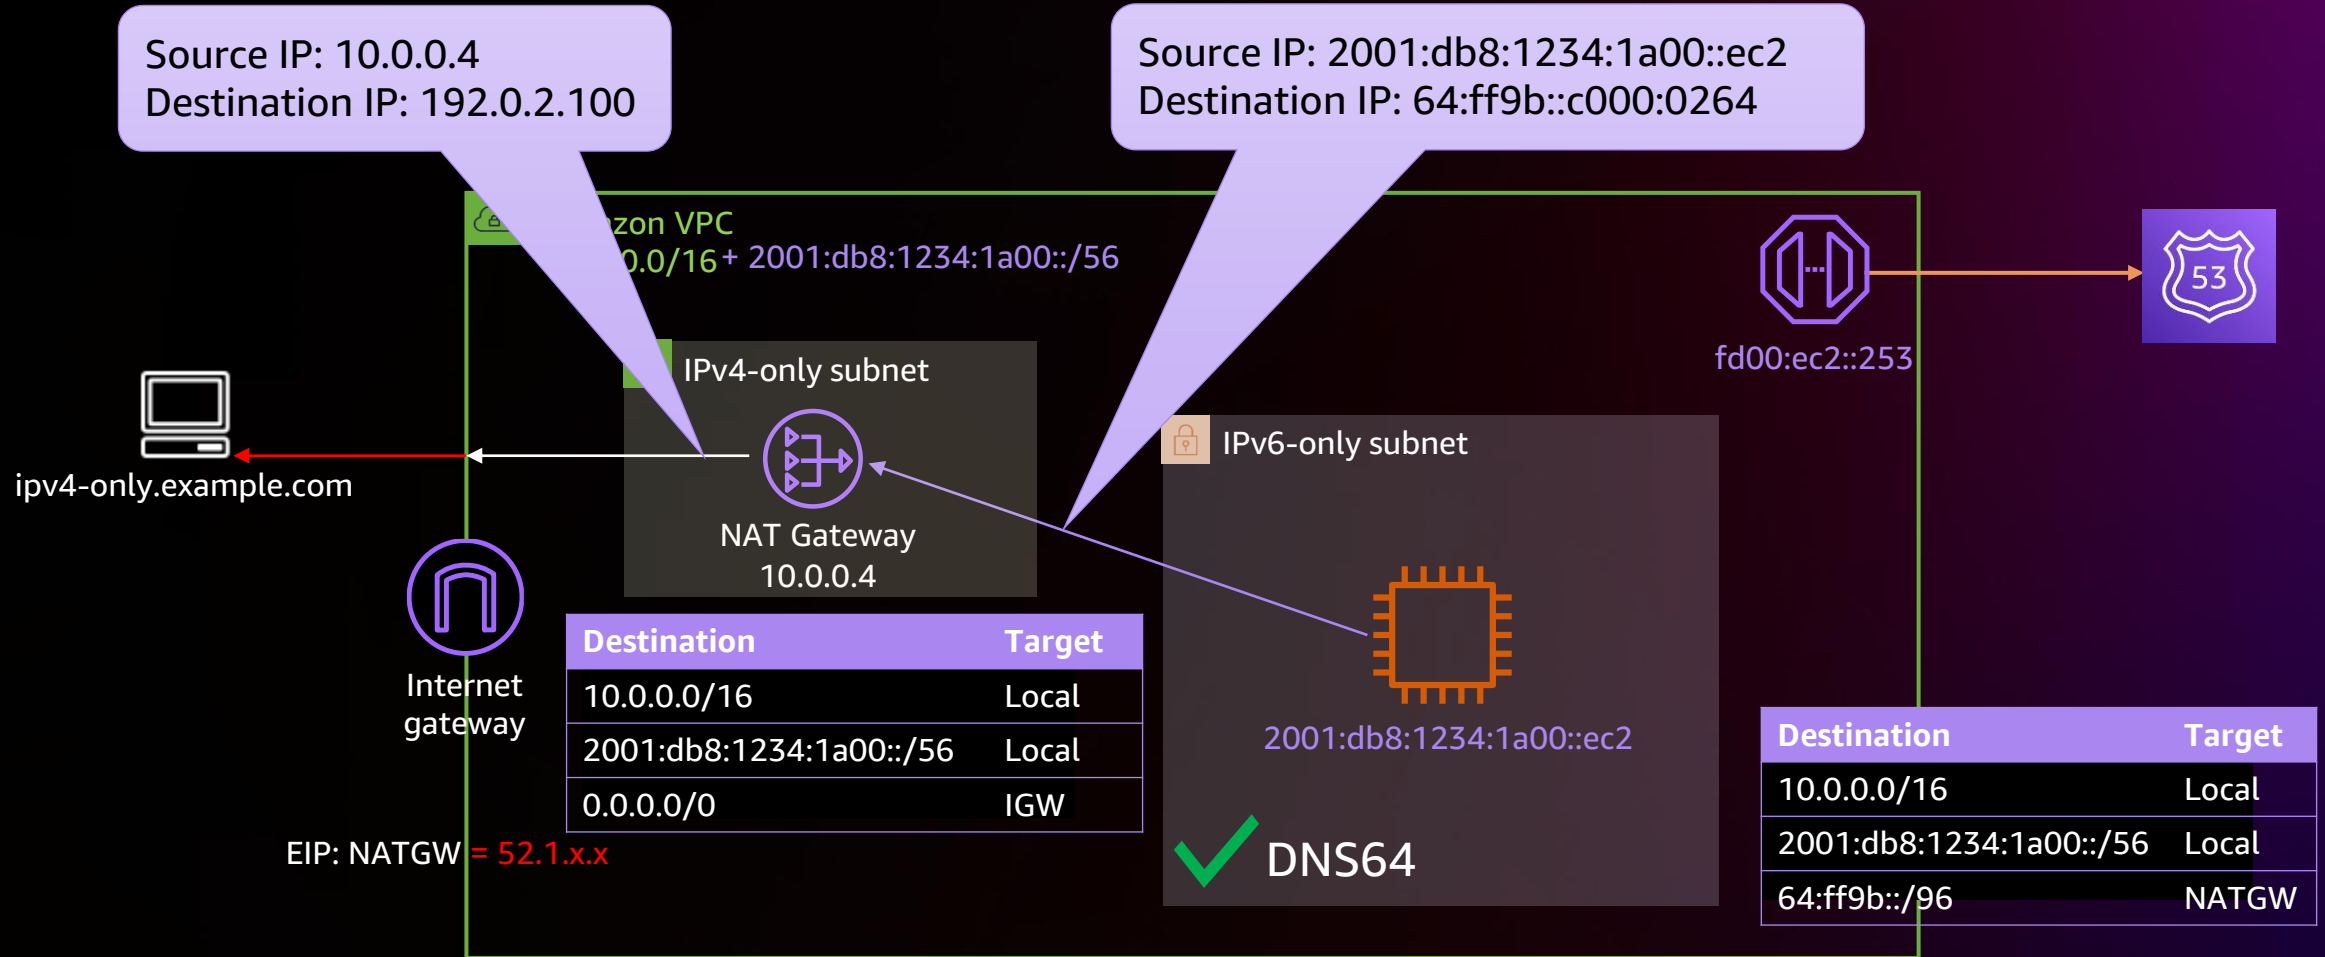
Source IP: 10.0.0.4
Destination IP: 192.0.2.100

Source IP: 2001:db8:1234:1a00::ec2
Destination IP: 64:ff9b::c000:0264

zon VPC
0.0/16 + 2001:db8:1234:1a00::/56

fd00:ec2::253

53

IPv4-only subnet

NAT Gateway
10.0.0.4

ipv4-only.example.com

IPv6-only subnet

Internet gateway

| Destination | Target |
|---|---|
| 10.0.0.0/16 | Local |
| 2001:db8:1234:1a00::/56 | Local |
| 0.0.0.0/0 | IGW |

2001:db8:1234:1a00::ec2

DNS64

EIP: NATGW = 52.1.x.x

| Destination | Target |
|---|---|
| 10.0.0.0/16 | Local |
| 2001:db8:1234:1a00::/56 | Local |
| 64:ff9b::/96 | NATGW |